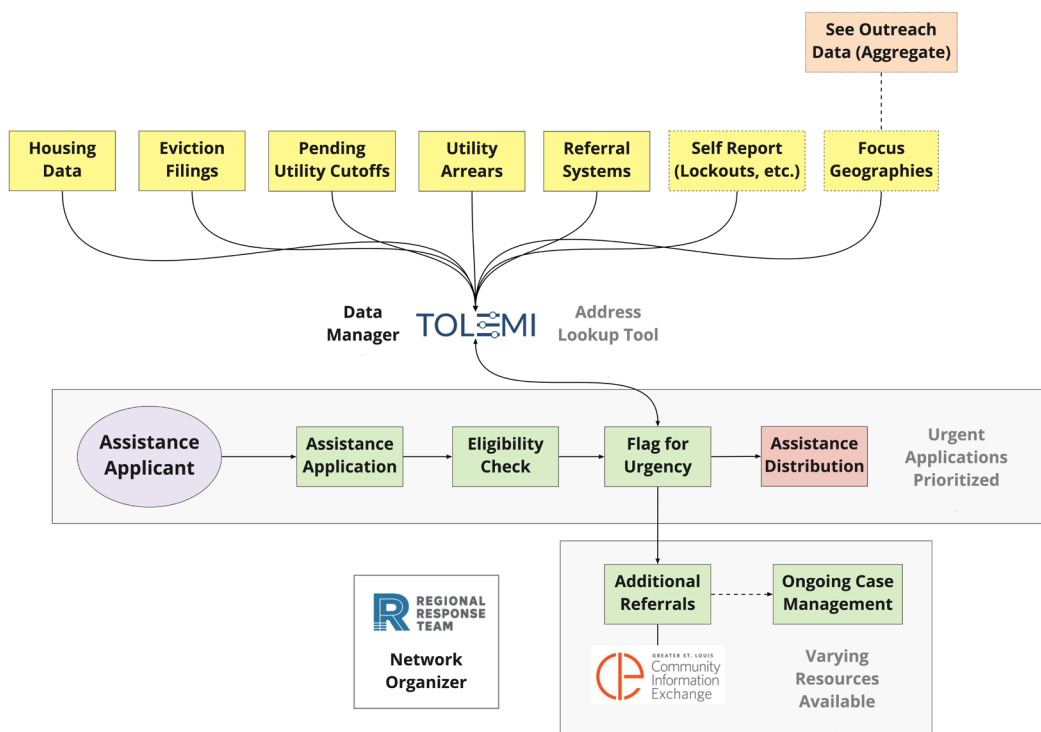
See Outreach Data (Aggregate)

Housing Data

Eviction Filings

Pending Utility Cutoffs

Utility Arrears

Referral Systems

Self Report (Lockouts, etc.)

Focus Geographies

Data Manager

TOLEMI

Address Lookup Tool

Assistance Applicant

Assistance Application

Eligibility Check

Flag for Urgency

Assistance Distribution

Urgent Applications Prioritized

REGIONAL RESPONSE TEAM

Network Organizer

Additional Referrals

Ongoing Case Management

GREATER ST. LOUIS Community Information Exchange

Varying Resources Available